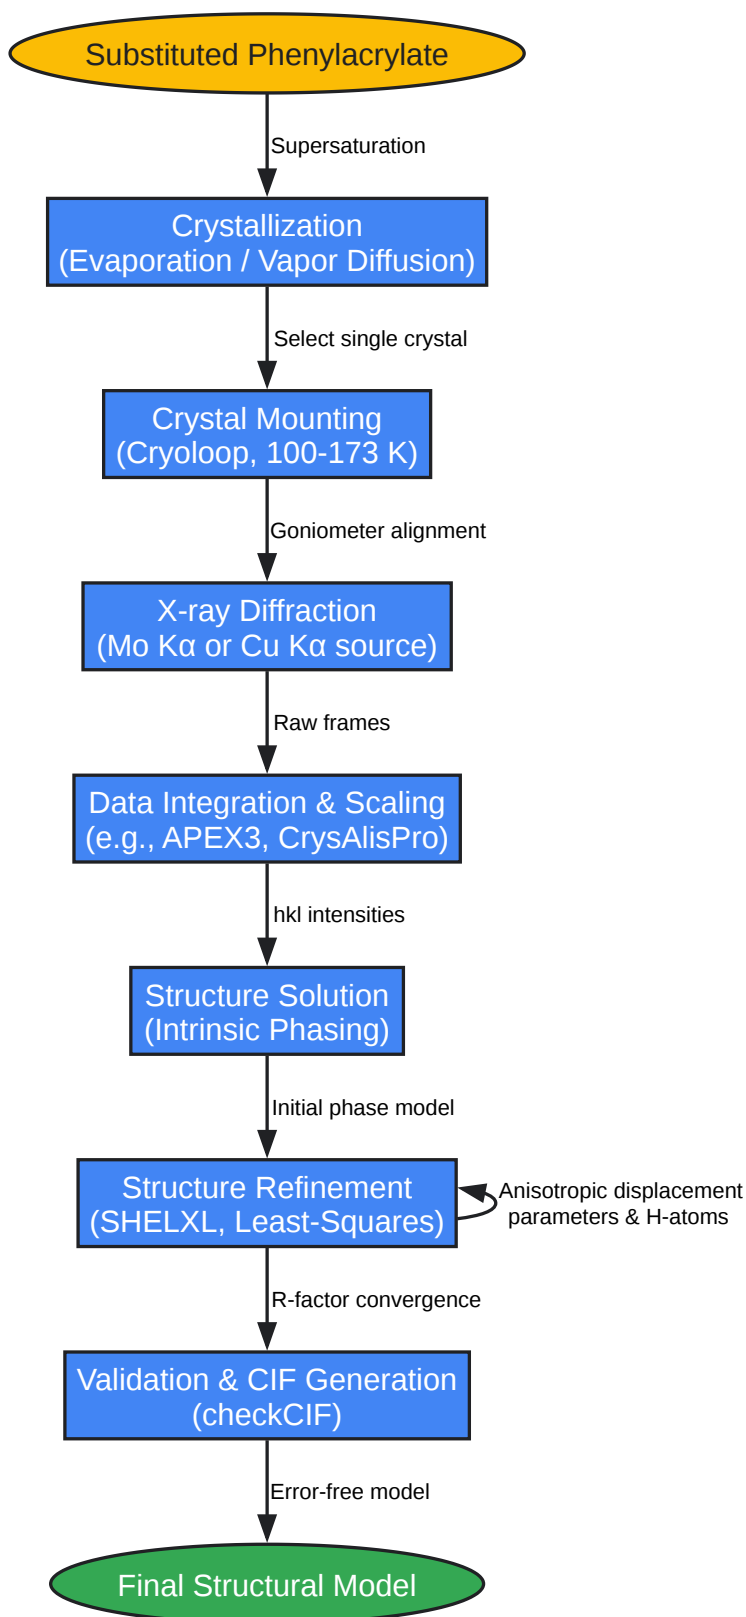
Substituted Phenylacrylate

Supersaturation

Crystallization
(Evaporation / Vapor Diffusion)

Select single crystal

Crystal Mounting
(Cryoloop, 100-173 K)

Goniometer alignment

X-ray Diffraction
(Mo Kα or Cu Kα source)

Raw frames

Data Integration & Scaling
(e.g., APEX3, CrysAlisPro)

hkl intensities

Structure Solution
(Intrinsic Phasing)

Initial phase model

Structure Refinement
(SHELXL, Least-Squares)

Anisotropic displacement parameters & H-atoms

R-factor convergence

Validation & CIF Generation
(checkCIF)

Error-free model

Final Structural Model